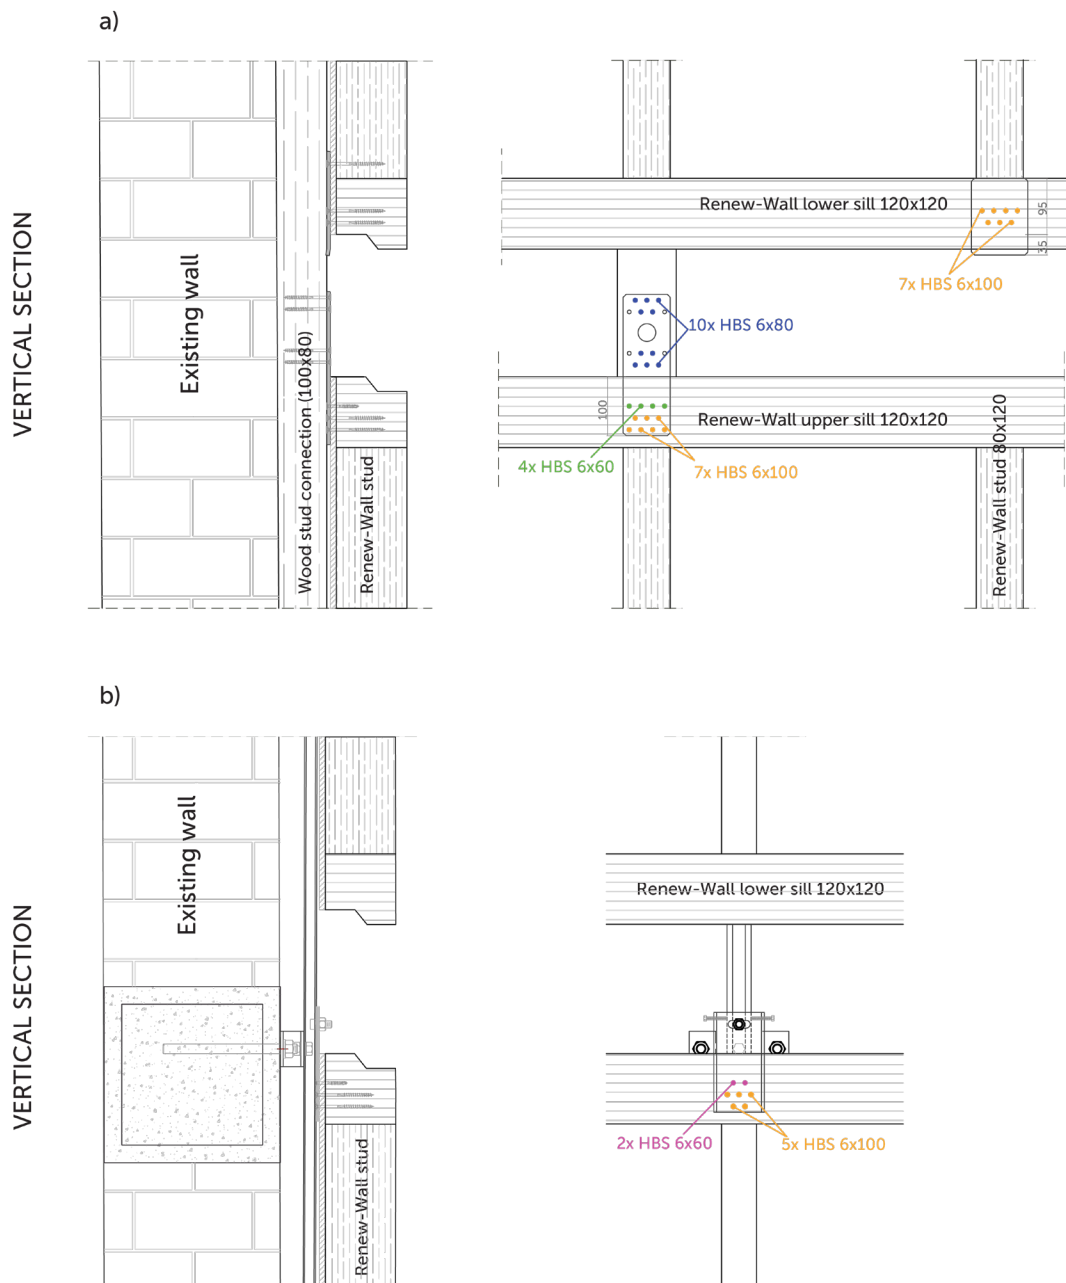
a)

VERTICAL SECTION

Existing wall

Wood stud connection (100x80)

Renew-Wall stud

Renew-Wall lower sill 120x120

95

25

7x HBS 6x100

10x HBS 6x80

100

Renew-Wall upper sill 120x120

4x HBS 6x60

7x HBS 6x100

Renew-Wall stud 80x120

b)

VERTICAL SECTION

Existing wall

Renew-Wall stud

Renew-Wall lower sill 120x120

2x HBS 6x60

5x HBS 6x100